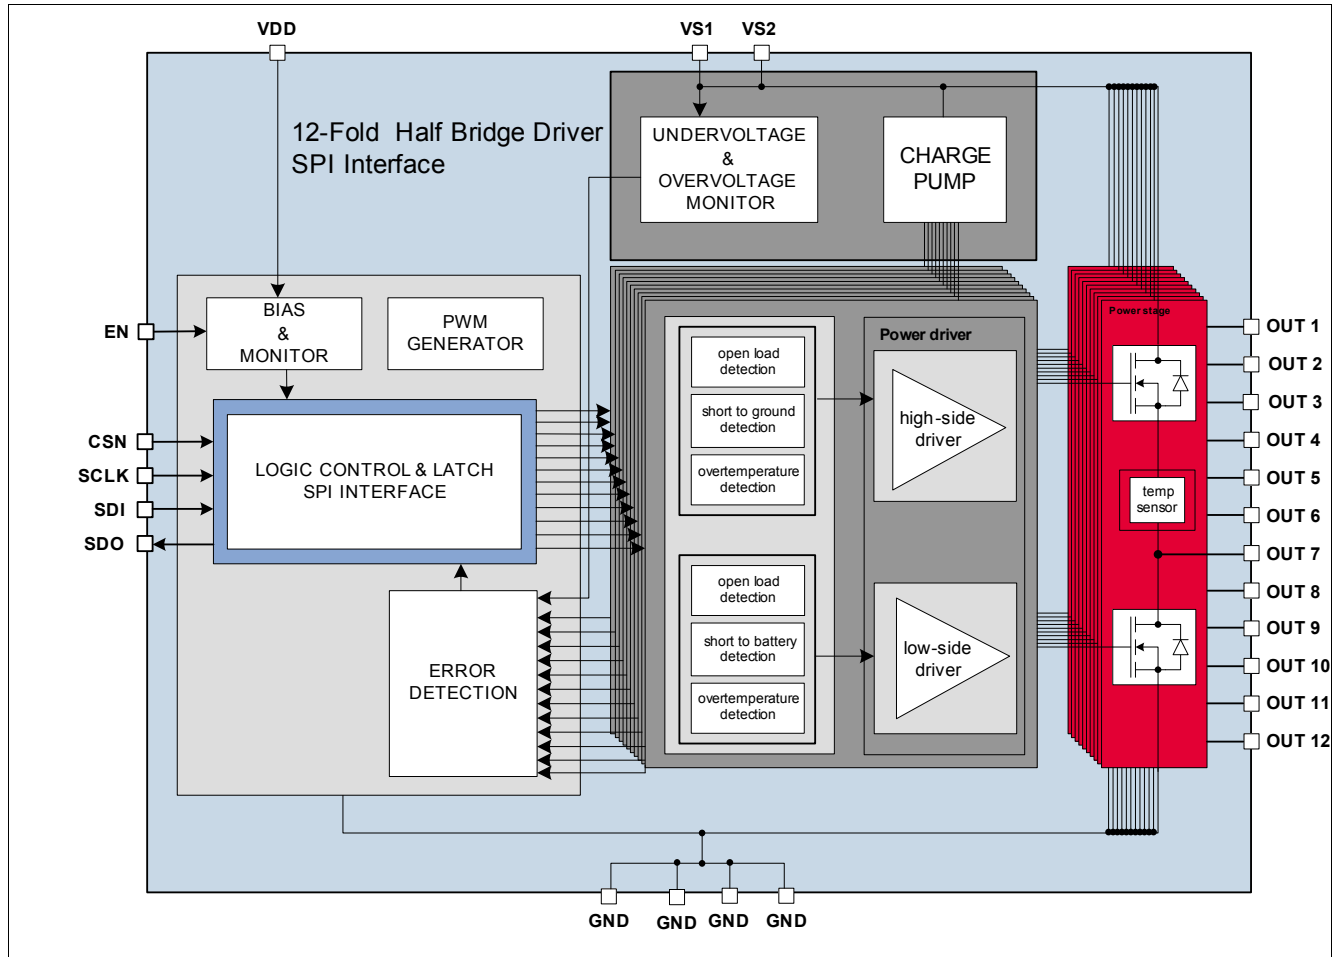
VDD

VS1 VS2

12-Fold Half Bridge Driver
SPI Interface

UNDERVOLTAGE
&
OVERVOLTAGE
MONITOR

CHARGE
PUMP

EN

BIAS
&
MONITOR

PWM
GENERATOR

CSN
SCLK
SDI
SDO

LOGIC CONTROL & LATCH
SPI INTERFACE

ERROR
DETECTION

open load
detection

short to ground
detection

overtemperature
detection

open load
detection

short to battery
detection

overtemperature
detection

Power driver

high-side
driver

low-side
driver

Power stage

temp
sensor

OUT 1
OUT 2
OUT 3
OUT 4
OUT 5
OUT 6
OUT 7
OUT 8
OUT 9
OUT 10
OUT 11
OUT 12

GND GND GND GND